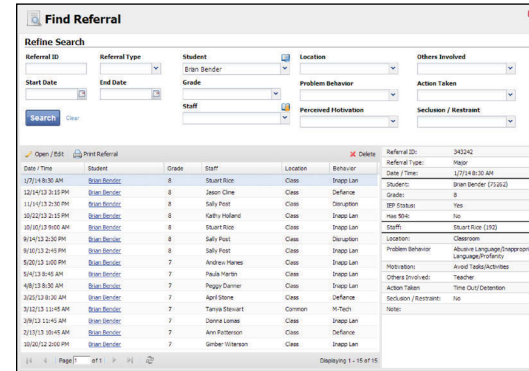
Find Referral

Refine Search

Referral ID

Referral Type

Student

Brian Bender

Location

Others Involved

Start Date

End Date

Grade

Problem Behavior

Action Taken

Staff

Perceived Motivation

Seclusion / Restraint

Search

Clear

Open / Edit

Print Referral

Delete

| Date / Time | Student | Grade | Staff | Location | Behavior |
|---|---|---|---|---|---|
| 1/7/14 8:30 AM | Brian Bender | 8 | Stuart Rice | Class | Inapp Lan |
| 12/14/13 3:15 PM | Brian Bender | 8 | Jason Cline | Class | Defiance |
| 11/14/13 2:30 PM | Brian Bender | 8 | Sally Post | Class | Disruption |
| 10/22/13 2:15 PM | Brian Bender | 8 | Kathy Holland | Class | Disruption |
| 10/10/13 9:00 AM | Brian Bender | 8 | Stuart Rice | Class | Inapp Lan |
| 9/14/13 2:30 PM | Brian Bender | 8 | Sally Post | Class | Disruption |
| 9/10/13 2:45 PM | Brian Bender | 8 | Sally Post | Class | Inapp Lan |
| 5/20/13 1:00 PM | Brian Bender | 7 | Andrew Hanes | Class | Inapp Lan |
| 5/4/13 8:45 AM | Brian Bender | 7 | Paula Martin | Class | Inapp Lan |
| 4/8/13 8:30 AM | Brian Bender | 7 | Peggy Dorner | Class | Inapp Lan |
| 3/20/13 8:30 AM | Brian Bender | 7 | April Stone | Class | Defiance |
| 3/12/13 11:45 AM | Brian Bender | 7 | Tanya Stewart | Common | M-Tech |
| 3/9/13 11:45 AM | Brian Bender | 7 | Donna Lomas | Class | Inapp Lan |
| 2/13/13 10:45 AM | Brian Bender | 7 | Ann Patterson | Class | Defiance |
| 10/20/12 2:00 PM | Brian Bender | 7 | Gimber Wilerson | Class | Inapp Lan |

Page 1 of 1

Displaying 1 - 15 of 15

| | |
|---|---|
| Referral ID: | 343242 |
| Referral Type: | Major |
| Date / Time: | 1/7/14 8:30 AM |
| Student: | Brian Bender (75162) |
| Grade: | 8 |
| IEP Status: | Yes |
| Has 504: | No |
| Staff: | Stuart Rice (192) |
| Location: | Classroom |
| Problem Behavior | Abusive Language/Inappropri Language/Profanity |
| Motivation: | Avoid Tasks/Activities |
| Others Involved: | Teacher |
| Action Taken | Time Out/ Detention |
| Seclusion / Restraint: | No |
| Note: | |